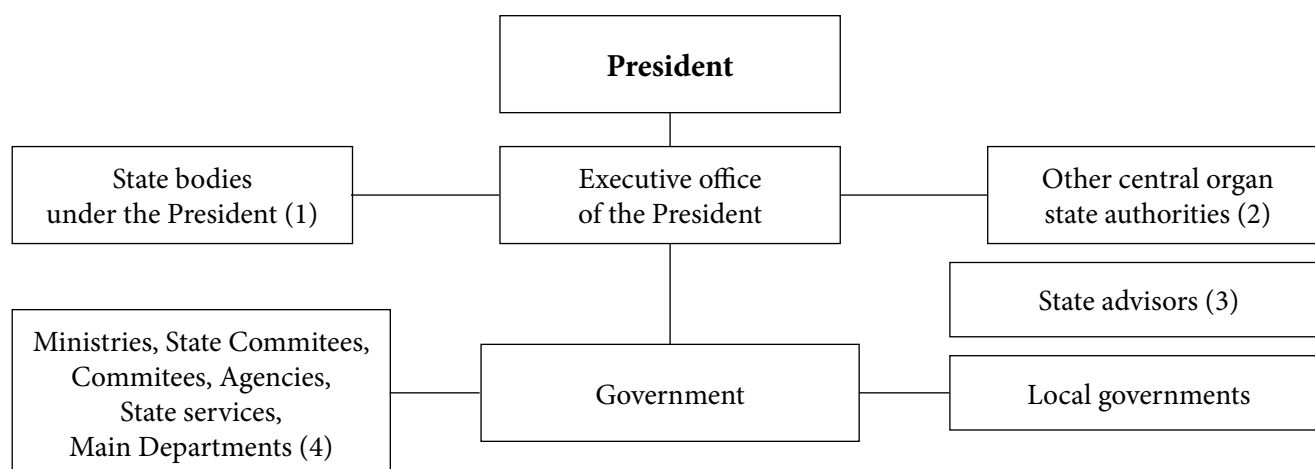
**President**

State bodies under the President (1)

Executive office of the President

Other central organ state authorities (2)

State advisors (3)

Ministries, State Commitees, Commitees, Agencies, State services, Main Departments (4)

Government

Local governments